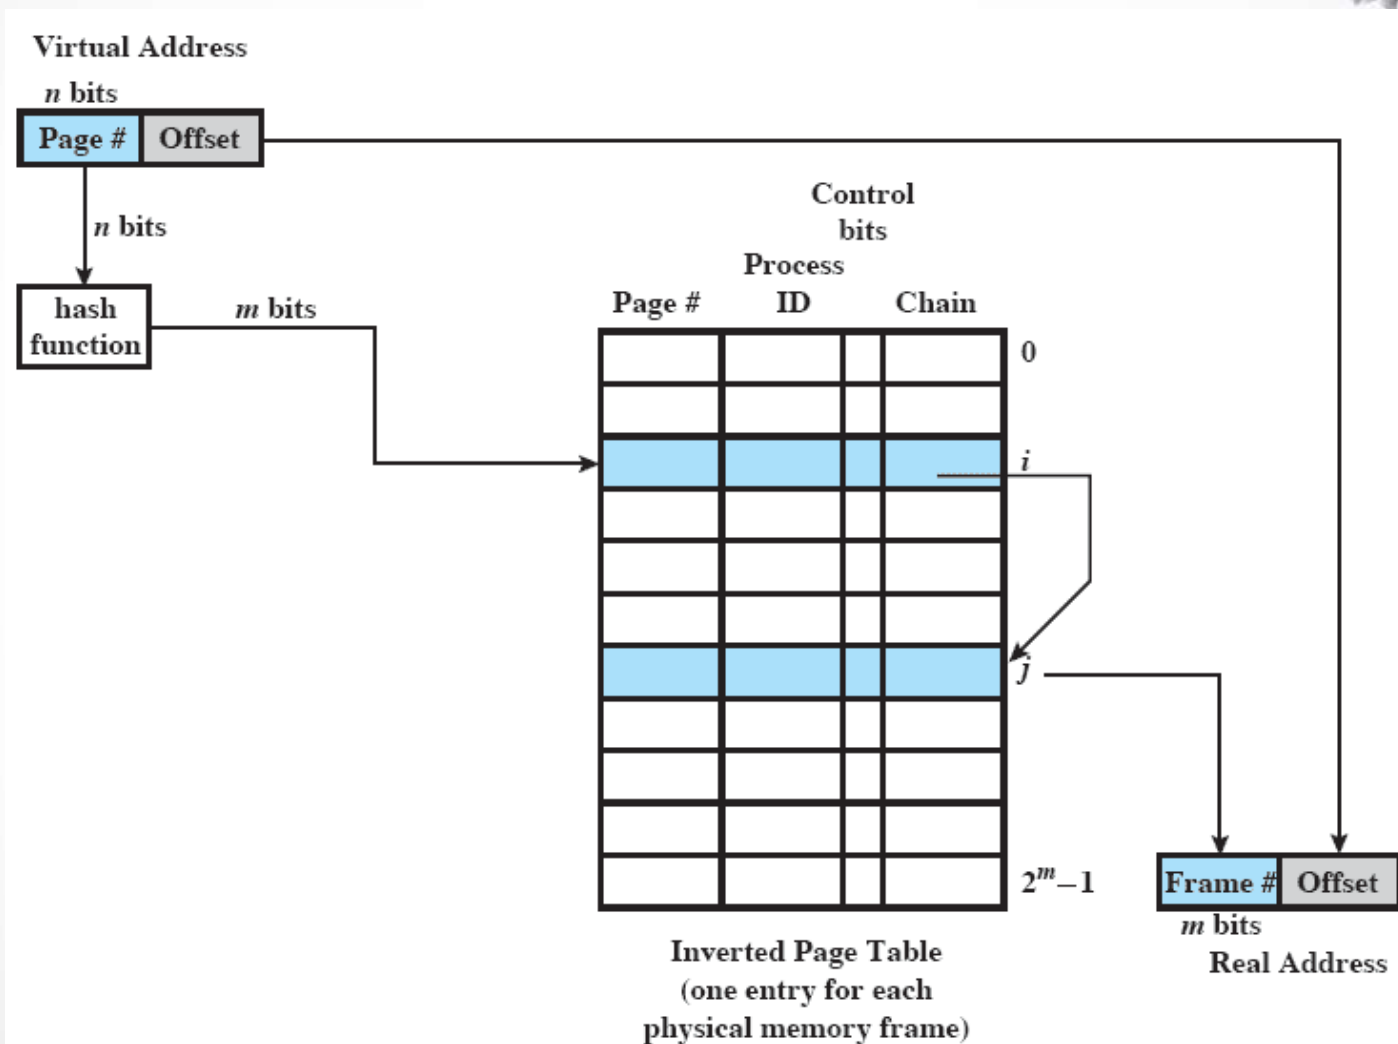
Virtual Address

$n$ bits

Page # | Offset

$n$ bits

hash function

$m$ bits

Control bits

Page # | Process ID | | Chain

0

$i$

$j$

$2^m-1$

Inverted Page Table (one entry for each physical memory frame)

Frame # | Offset

$m$ bits

Real Address